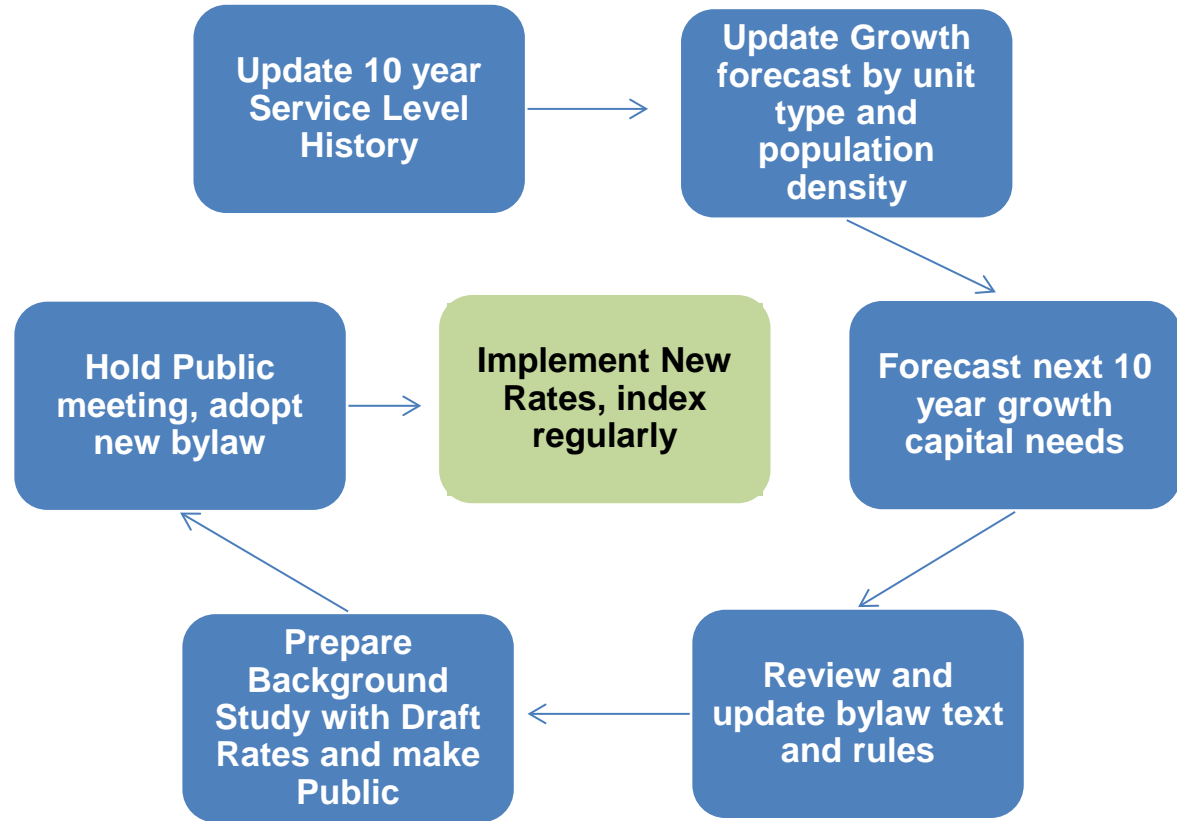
Update 10 year Service Level History

Update Growth forecast by unit type and population density

Forecast next 10 year growth capital needs

Review and update bylaw text and rules

Prepare Background Study with Draft Rates and make Public

Hold Public meeting, adopt new bylaw

Implement New Rates, index regularly